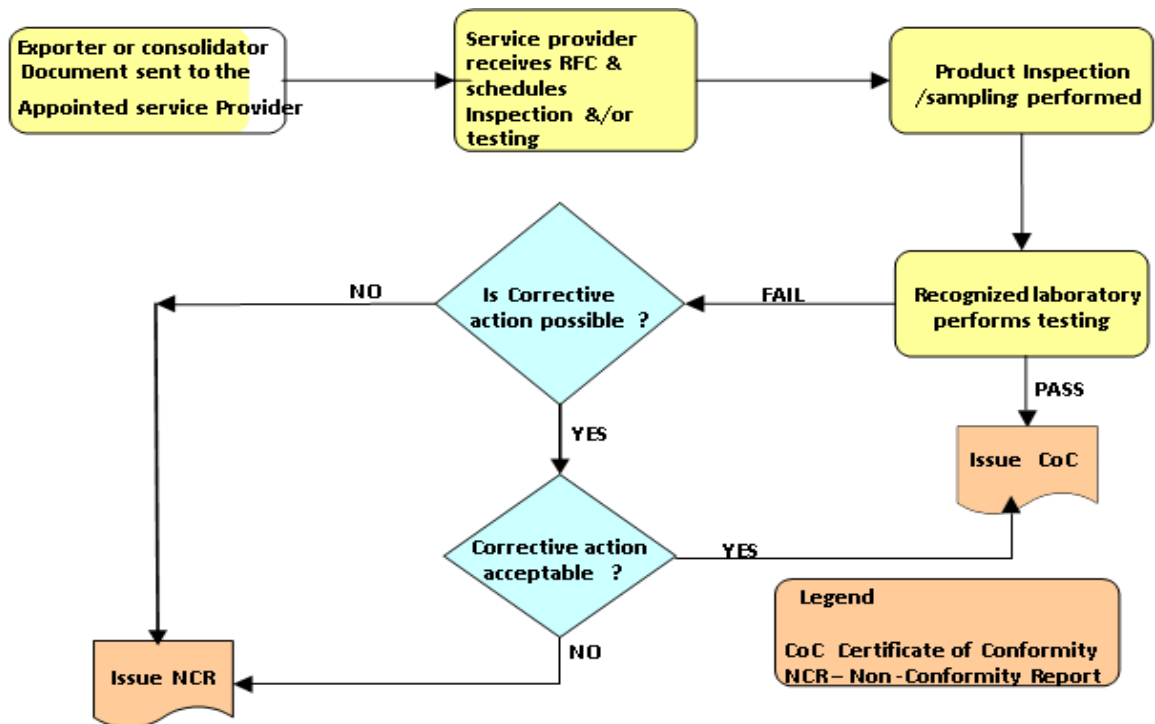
Exporter or consolidator Document sent to the Appointed service Provider

Service provider receives RFC & schedules Inspection &/or testing

Product Inspection /sampling performed

Recognized laboratory performs testing

FAIL

Is Corrective action possible ?

NO

YES

PASS

Issue CoC

Corrective action acceptable ?

YES

NO

Issue NCR

Legend

CoC Certificate of Conformity
NCR – Non-Conformity Report